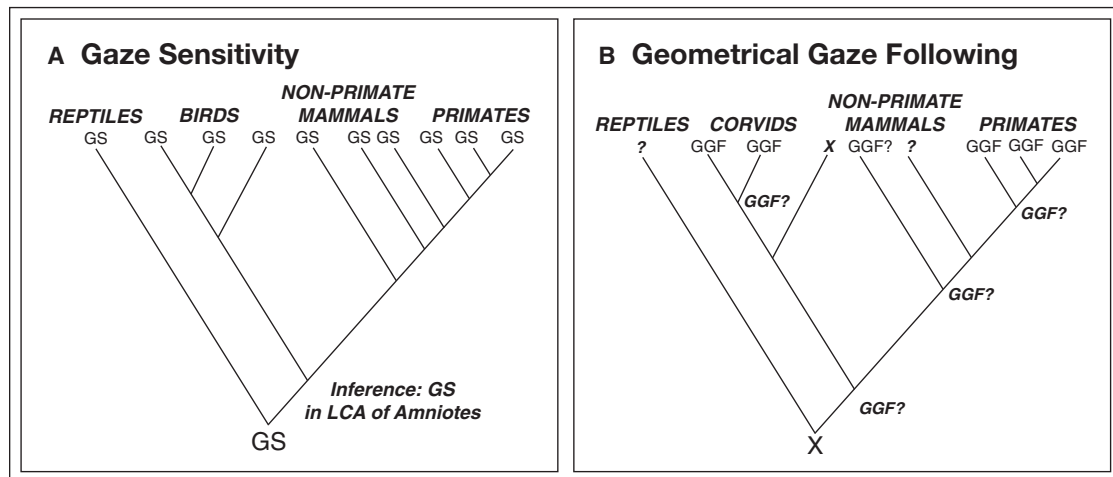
A Gaze Sensitivity

REPTILES BIRDS NON-PRIMATE MAMMALS PRIMATES

GS GS GS GS GS GS GS GS GS GS

Inference: GS in LCA of Amniotes

GS

B Geometrical Gaze Following

REPTILES CORVIDS NON-PRIMATE MAMMALS PRIMATES

? GGF GGF X GGF? ? GGF GGF GGF

GGF?

GGF?

GGF?

GGF?

X